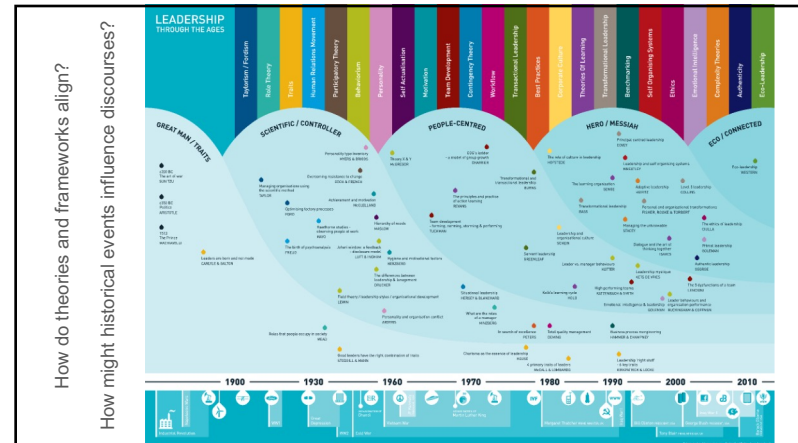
How do theories and frameworks align?

How might historical events influence discourses?

LEADERSHIP
THROUGH THE AGES

Taylorism / Fordism
Role Theory
Traits
Human Relations Movement
Participatory Theory
Behaviorism
Personality
Self Actualisation
Motivation
Team Development
Contingency Theory
Workflow
Transactional Leadership
Best Practices
Corporate Culture
Theories Of Learning
Transformational Leadership
Benchmarking
Self Organizing Systems
Ethics
Emotional Intelligence
Complexity Theories
Authenticity
Eco-Leadership

GREAT MAN / TRAITS
SCIENTIFIC / CONTROLLER
PEOPLE-CENTRED
HERO / MESSIAH
ECO / CONNECTED

Leaders are born and not made
CARLYLE & GALTON

Managing organisations using the scientific method
TAYLOR

Hierarchy of needs
MASLOW

Team development
TUCKMAN

Transformational and transactional leadership
BURNS

The role of culture in leadership
HOFSTEDE

The learning organisation
SENGE

Leadership and self organizing systems
WHEATLEY

Emotional intelligence
GOLEMAN

The ethics of leadership
CIULLA

Authentic leadership
GEORGE

Eco-leadership
WESTERN

Situational leadership
HERSEY & BLANCHARD

In search of excellence
PETERS

Total quality management
DEMING

Business process reengineering
HAMMER & CHAMPY

Charisma as the essence of leadership
HOUSE

Traits that people occupy in society
MEAD

Great leaders have the right combination of traits
STOGDILL & MANN

1900
1930
1960
1970
1980
1990
2000
2010